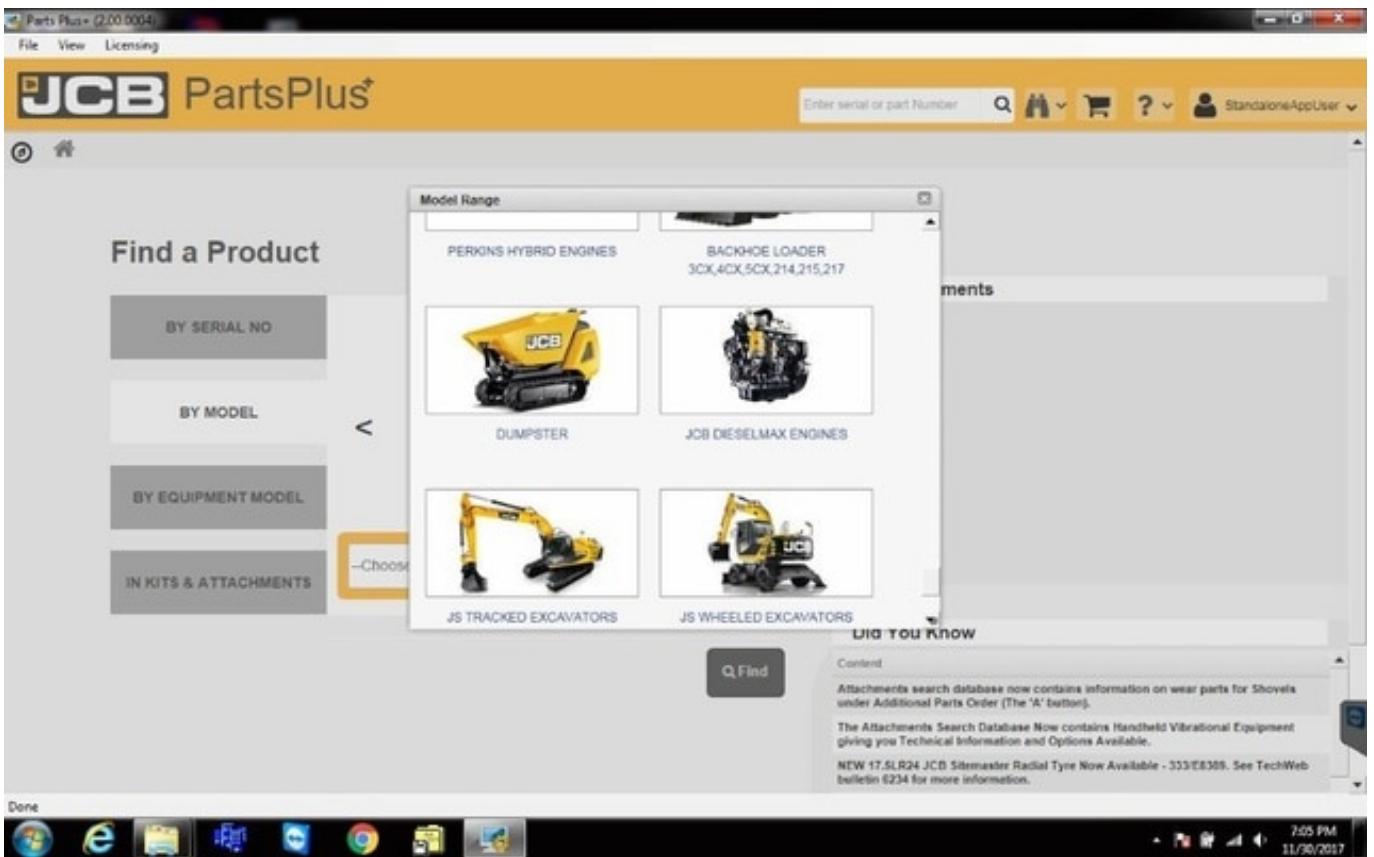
Parts Plus+ (2.00.0004)

File View Licensing

JCB PartsPlus+

Enter serial or part Number

StandaloneAppUser

Find a Product

BY SERIAL NO

BY MODEL

BY EQUIPMENT MODEL

IN KITS & ATTACHMENTS

<

--Choos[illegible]

Model Range

PERKINS HYBRID ENGINES

BACKHOE LOADER 3CX,4CX,5CX,214,215,217

JCB

DUMPSTER

JCB DIESELMAX ENGINES

JS TRACKED EXCAVATORS

JCB

JS WHEELED EXCAVATORS

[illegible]ments

Did You Know

Q Find

Content

Attachments search database now contains information on wear parts for Shovels under Additional Parts Order (The 'A' button).

The Attachments Search Database Now contains Handheld Vibrational Equipment giving you Technical Information and Options Available.

NEW 17.5LR24 JCB Sitemaster Radial Tyre Now Available - 333/E8309. See TechWeb bulletin 6234 for more information.

Done

7:05 PM
11/30/2017